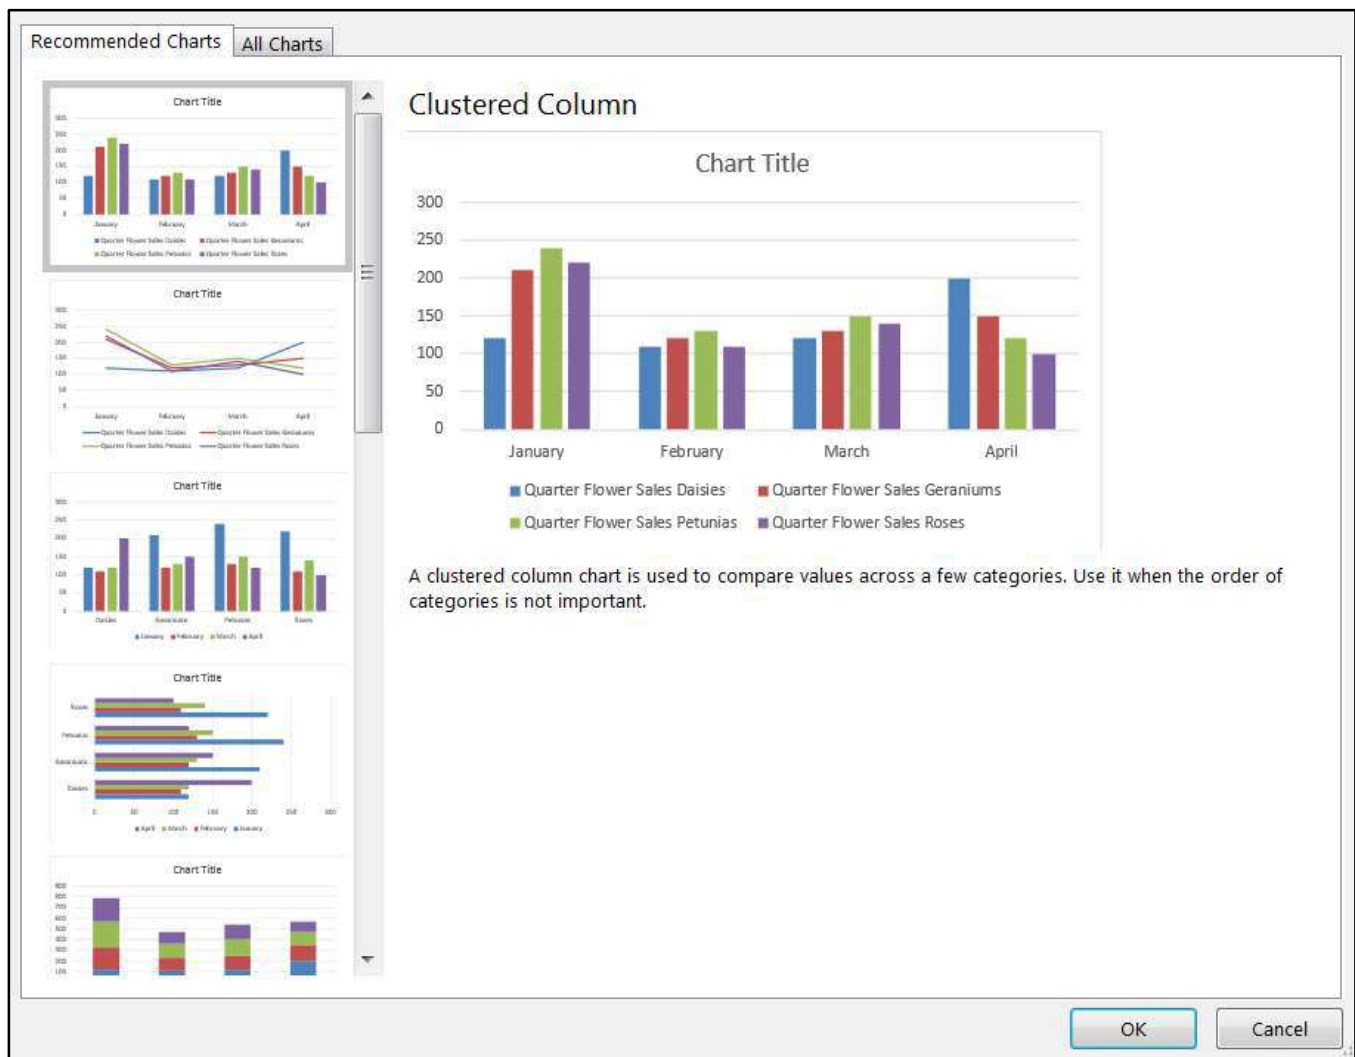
Recommended Charts | All Charts

Chart Title

January February March April

Chart Title

January February March April

Chart Title

Daisies Geraniums Petunias Roses

January February March April

Chart Title

Roses Petunias Geraniums Daisies

April March February January

Chart Title

Clustered Column

Chart Title

300
250
200
150
100
50
0

January February March April

Quarter Flower Sales Daisies
Quarter Flower Sales Geraniums
Quarter Flower Sales Petunias
Quarter Flower Sales Roses

A clustered column chart is used to compare values across a few categories. Use it when the order of categories is not important.

OK Cancel